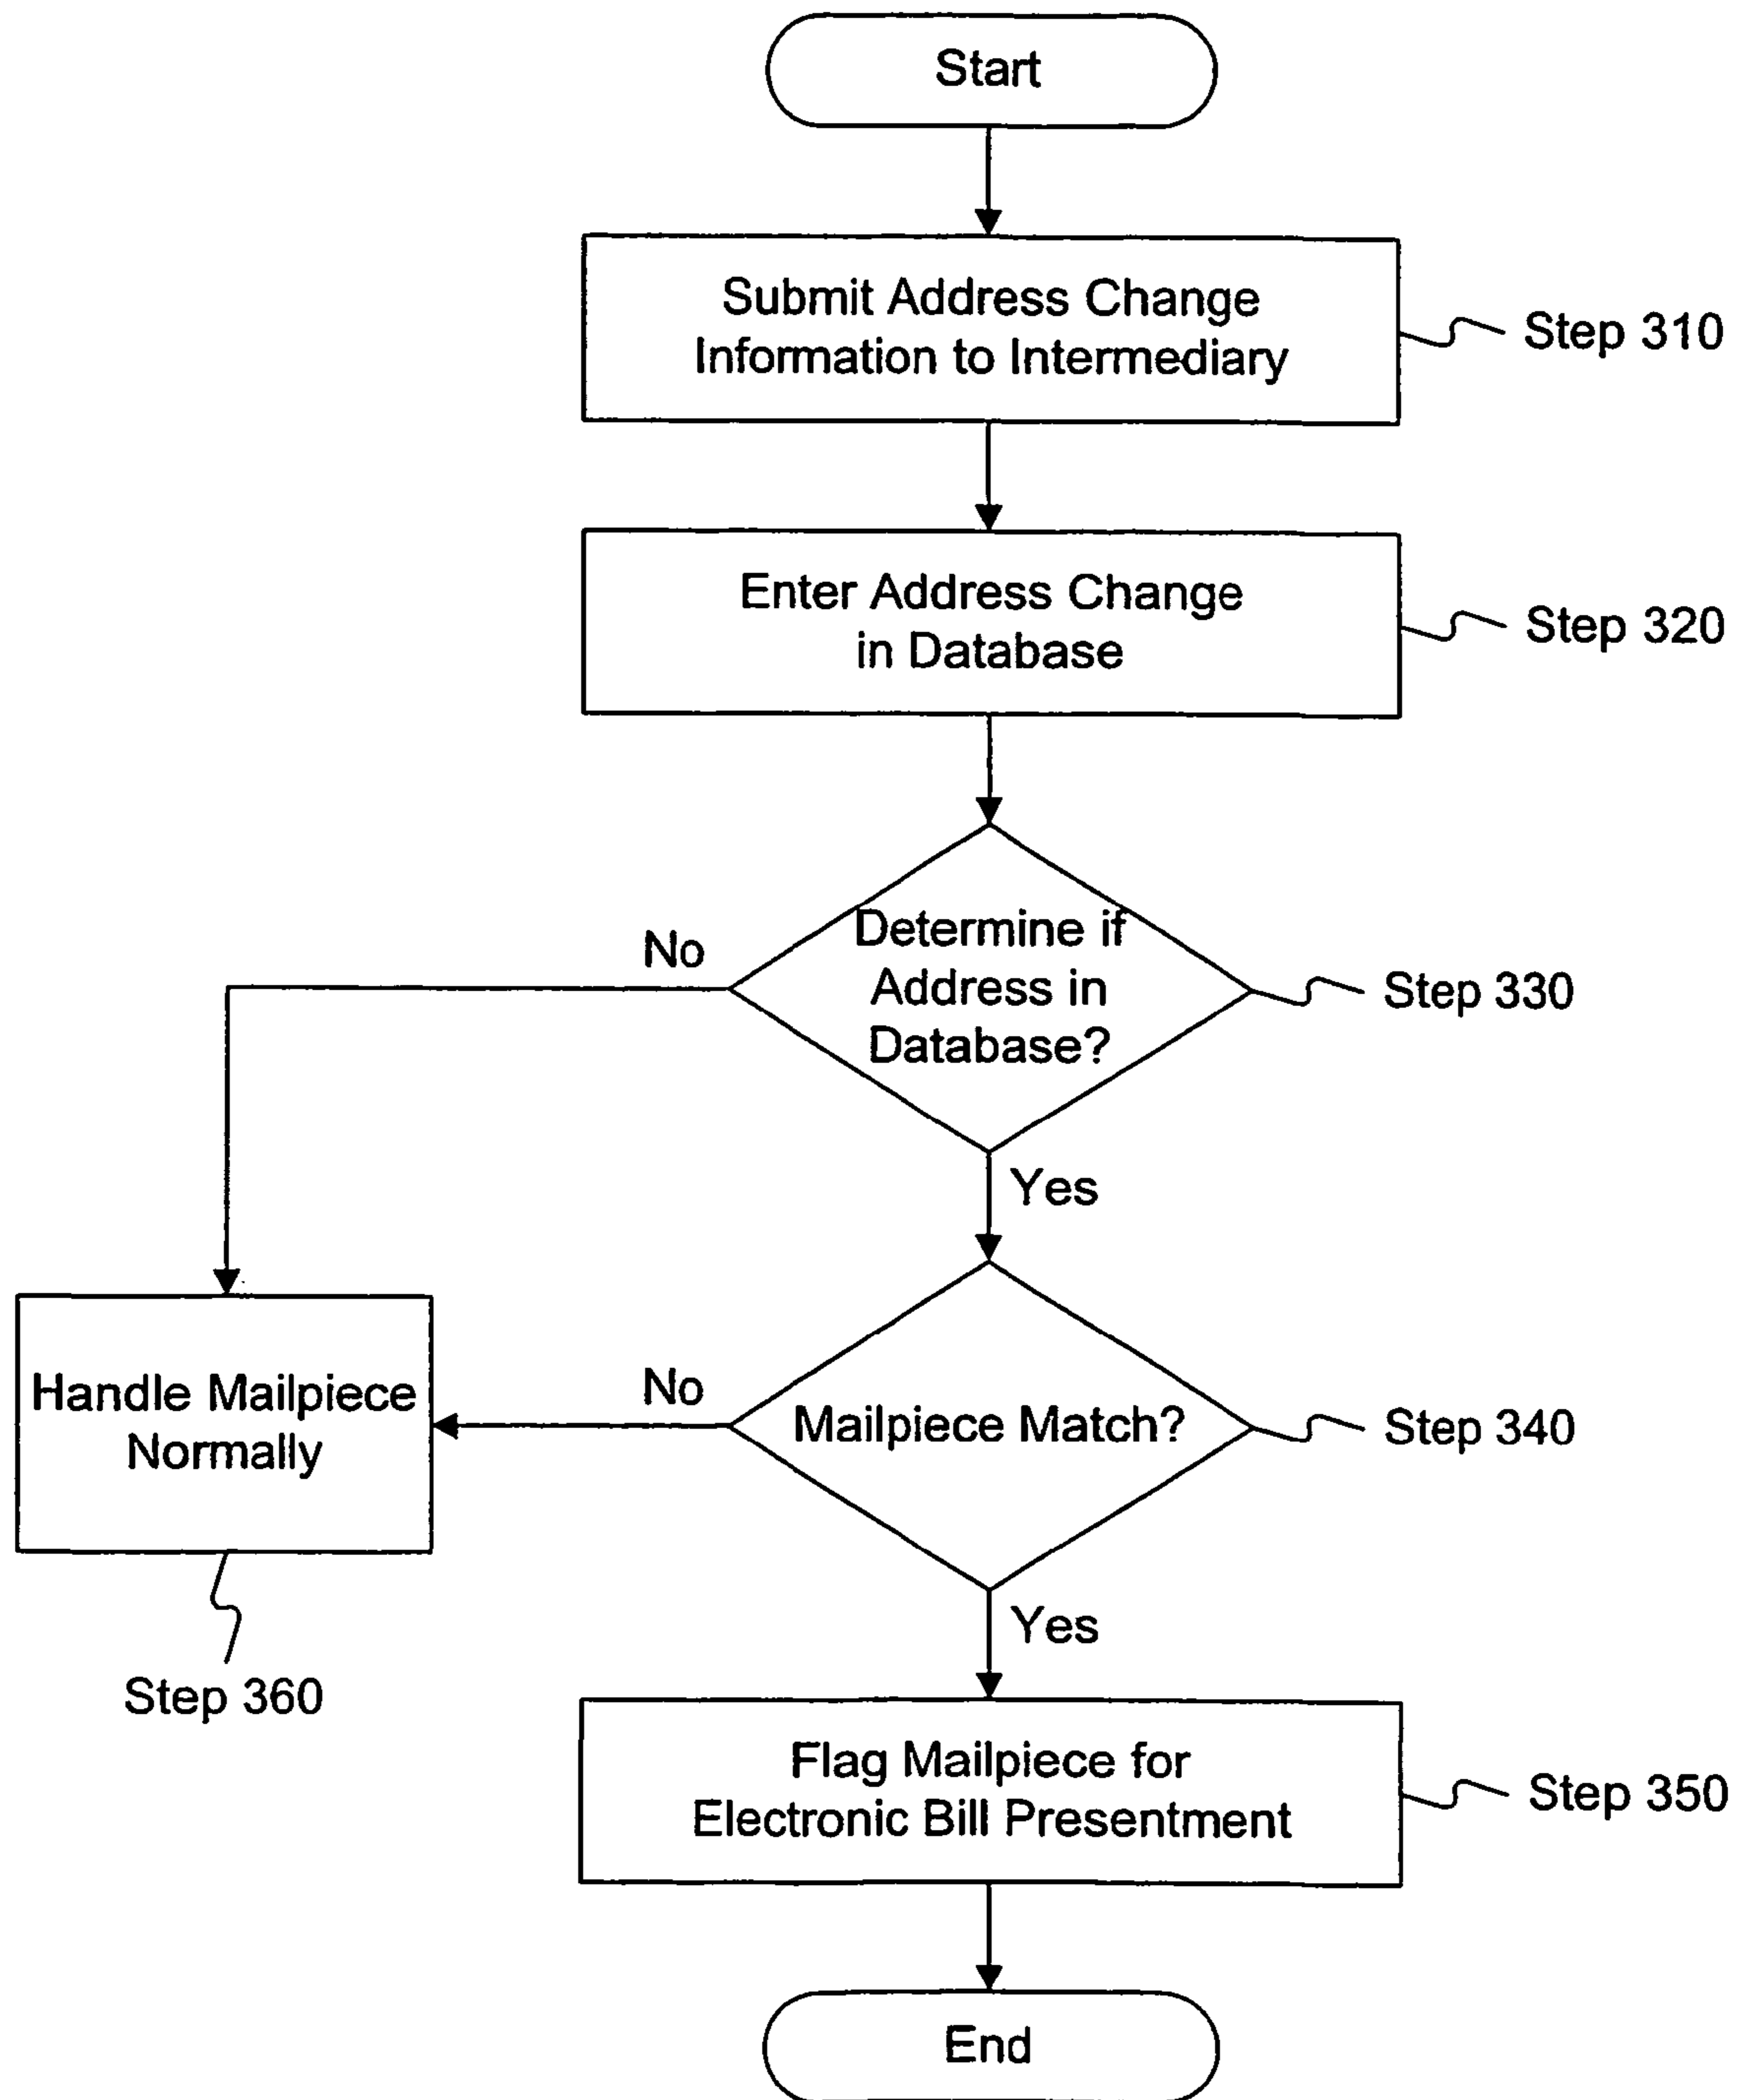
Start

Submit Address Change Information to Intermediary

Step 310

Enter Address Change in Database

Step 320

No

Determine if Address in Database?

Step 330

Yes

No

Handle Mailpiece Normally

Mailpiece Match?

Step 340

Step 360

Yes

Flag Mailpiece for Electronic Bill Presentment

Step 350

End